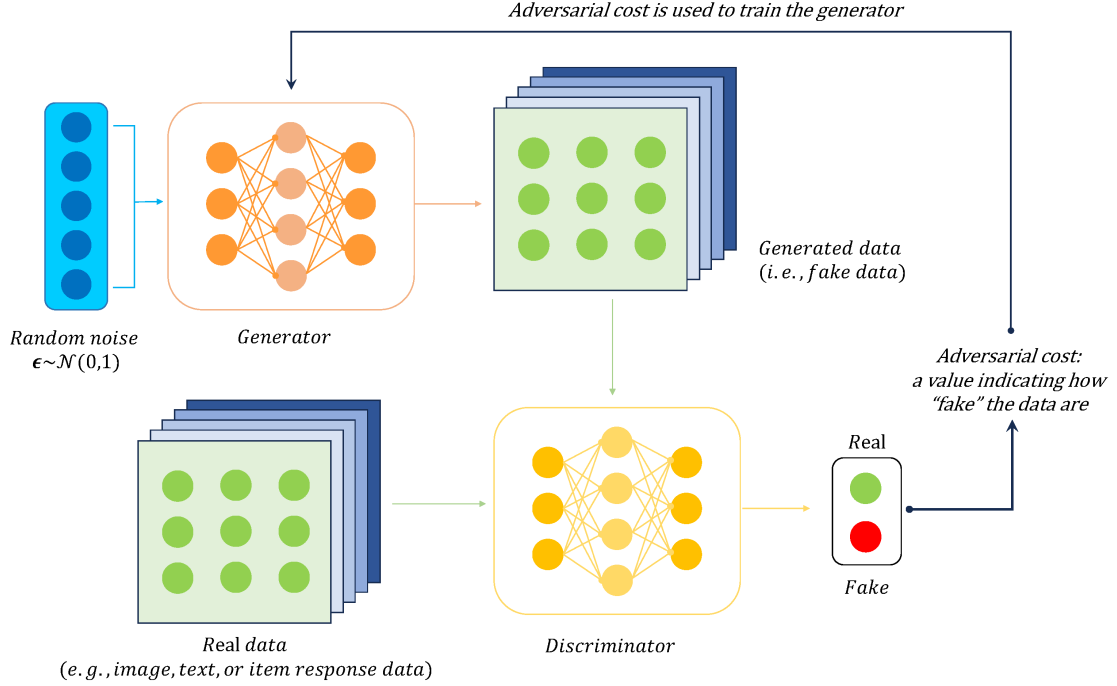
Adversarial cost is used to train the generator

Random noise
$\boldsymbol{\epsilon} \sim \mathcal{N}(0,1)$

Generator

Generated data
(i. e., fake data)

Adversarial cost:
a value indicating how "fake" the data are

Real

Fake

Real data
(e. g., image, text, or item response data)

Discriminator